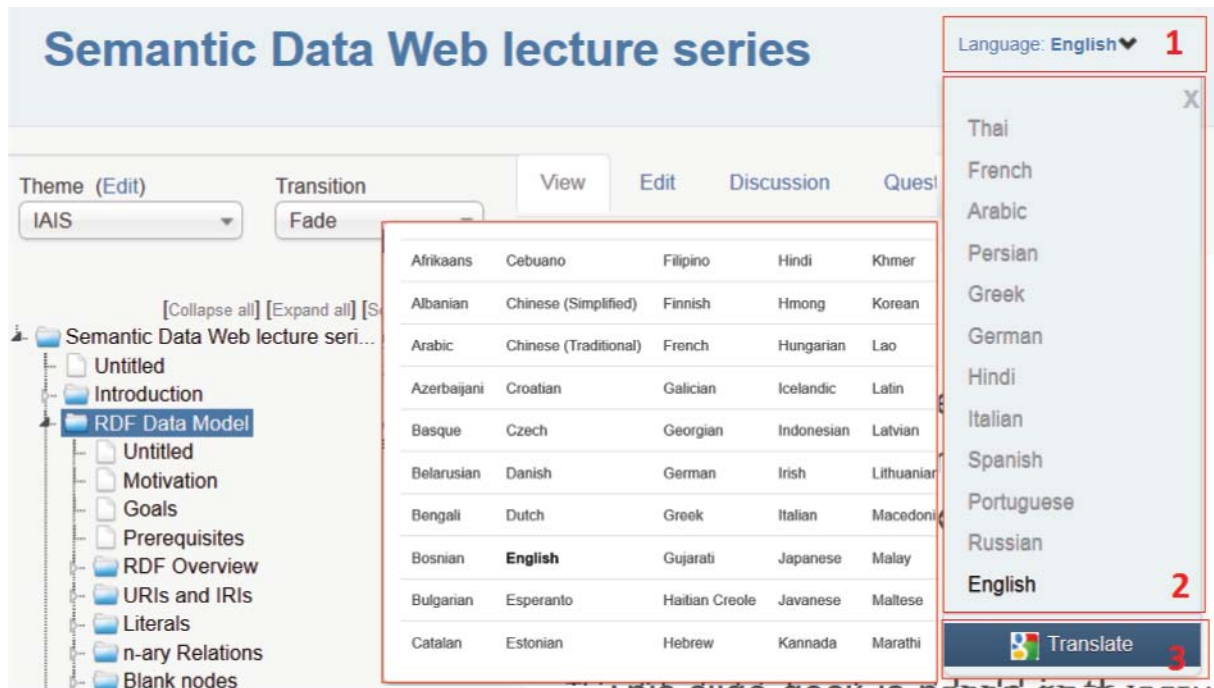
Semantic Data Web lecture series

Language: English 1

X
Thai
French
Arabic
Persian
Greek
German
Hindi
Italian
Spanish
Portuguese
Russian
English 2

Translate 3

Theme (Edit)
IAIS

Transition
Fade

View Edit Discussion Quest

[Collapse all] [Expand all] [S

Semantic Data Web lecture seri...
Untitled
Introduction
RDF Data Model
Untitled
Motivation
Goals
Prerequisites
RDF Overview
URIs and IRIs
Literals
n-ary Relations
Blank nodes

| Afrikaans | Cebuano | Filipino | Hindi | Khmer |
|---|---|---|---|---|
| Albanian | Chinese (Simplified) | Finnish | Hmong | Korean |
| Arabic | Chinese (Traditional) | French | Hungarian | Lao |
| Azerbaijani | Croatian | Galician | Icelandic | Latin |
| Basque | Czech | Georgian | Indonesian | Latvian |
| Belarusian | Danish | German | Irish | Lithuanian |
| Bengali | Dutch | Greek | Italian | Macedoni |
| Bosnian | English | Gujarati | Japanese | Malay |
| Bulgarian | Esperanto | Haitian Creole | Javanese | Maltese |
| Catalan | Estonian | Hebrew | Kannada | Marathi |